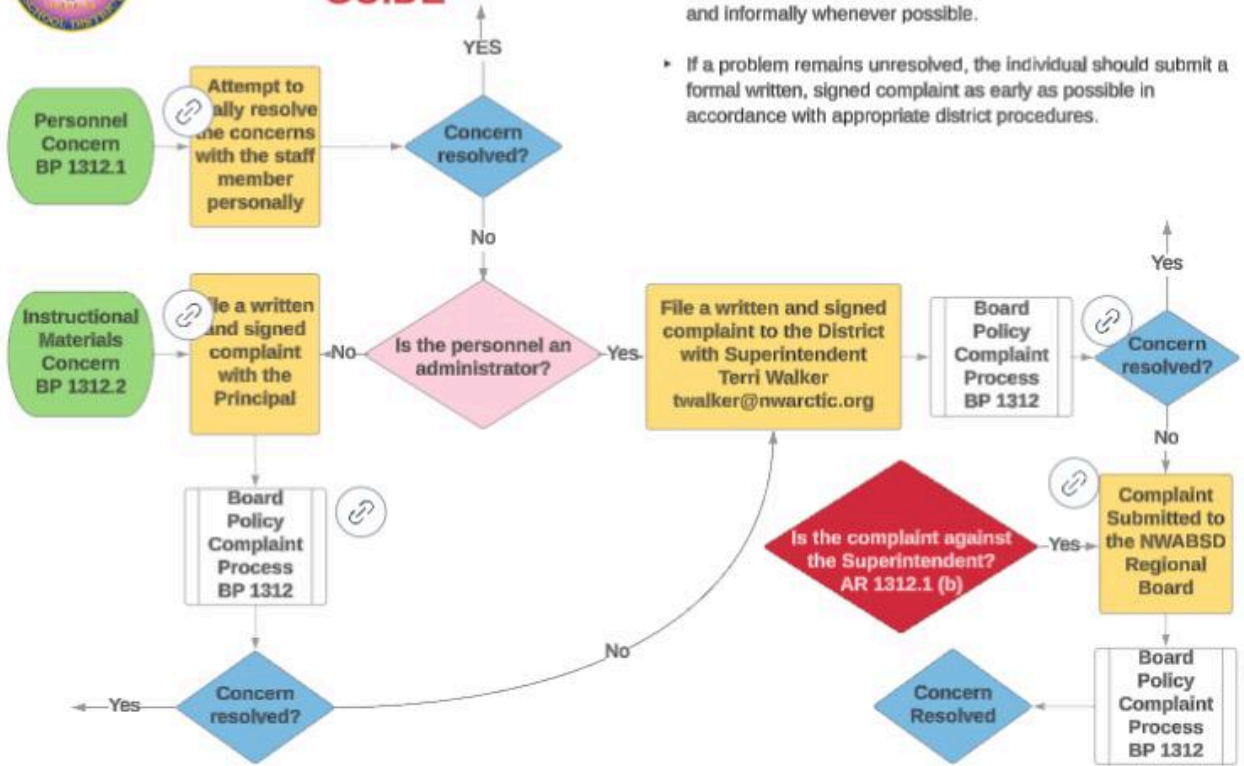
GUIDE

and informally whenever possible.

▸ If a problem remains unresolved, the individual should submit a formal written, signed complaint as early as possible in accordance with appropriate district procedures.

YES

Personnel Concern BP 1312.1

Attempt to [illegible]ally resolve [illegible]e concerns with the staff member personally

Concern resolved?

No

Instructional Materials Concern BP 1312.2

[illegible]ile a written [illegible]nd signed complaint with the Principal

No

Is the personnel an administrator?

Yes

File a written and signed complaint to the District with Superintendent Terri Walker twalker@nwarctic.org

Board Policy Complaint Process BP 1312

Yes

Concern resolved?

No

Board Policy Complaint Process BP 1312

Is the complaint against the Superintendent? AR 1312.1 (b)

Yes

Complaint Submitted to the NWABSD Regional Board

No

Yes

Concern resolved?

Concern Resolved

Board Policy Complaint Process BP 1312